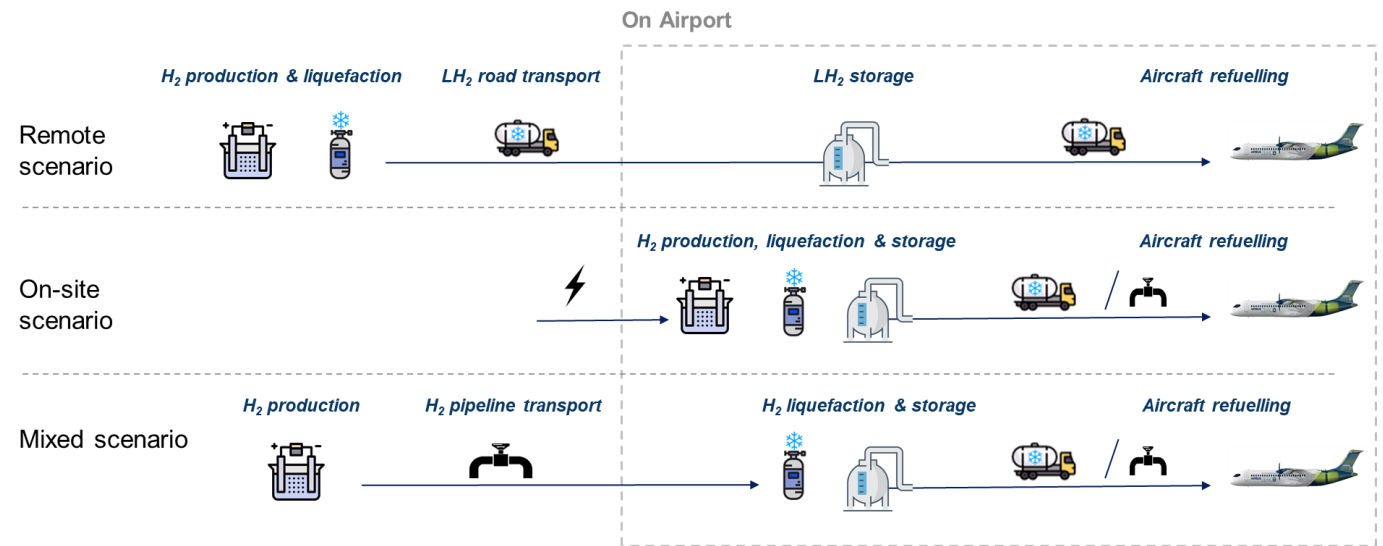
On Airport

Remote scenario

$H_2$ production & liquefaction

$LH_2$ road transport

$LH_2$ storage

Aircraft refuelling

On-site scenario

$H_2$ production, liquefaction & storage

Aircraft refuelling

Mixed scenario

$H_2$ production

$H_2$ pipeline transport

$H_2$ liquefaction & storage

Aircraft refuelling